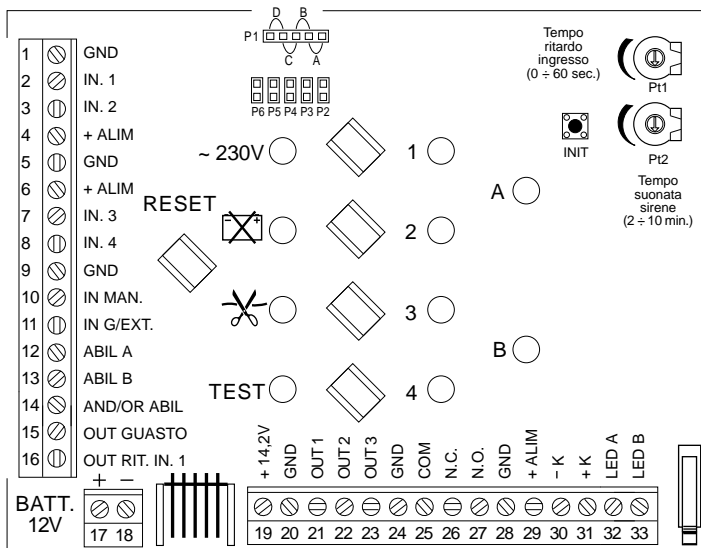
D B
P1
C A

P6 P5 P4 P3 P2

Tempo ritardo ingresso (0 ÷ 60 sec.)

Pt1

INIT

Pt2

Tempo suonata sirene (2 ÷ 10 min.)

| | |
|---|---|
| 1 | GND |
| 2 | IN. 1 |
| 3 | IN. 2 |
| 4 | + ALIM |
| 5 | GND |
| 6 | + ALIM |
| 7 | IN. 3 |
| 8 | IN. 4 |
| 9 | GND |
| 10 | IN MAN. |
| 11 | IN G/EXT. |
| 12 | ABIL A |
| 13 | ABIL B |
| 14 | AND/OR ABIL |
| 15 | OUT GUASTO |
| 16 | OUT RIT. IN. 1 |

~ 230V

1

RESET

2

A

3

B

TEST

4

BATT. 12V

+ −

17 18

| + 14,2V | GND | OUT 1 | OUT 2 | OUT 3 | GND | COM | N.C. | N.O. | GND | + ALIM | − K | + K | LED A | LED B |
|---|---|---|---|---|---|---|---|---|---|---|---|---|---|---|
| 19 | 20 | 21 | 22 | 23 | 24 | 25 | 26 | 27 | 28 | 29 | 30 | 31 | 32 | 33 |